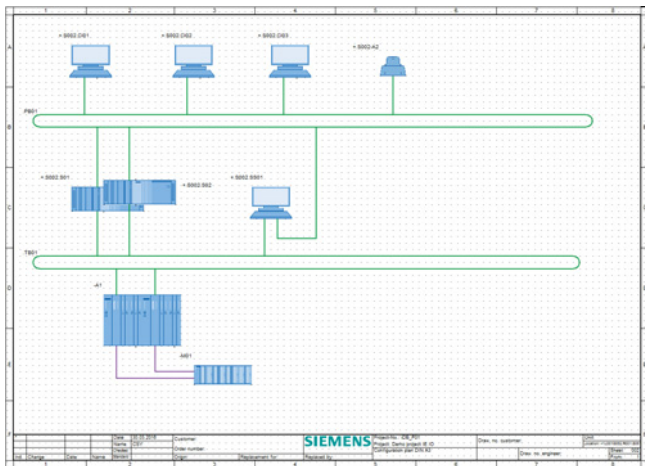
1 2 3 4 5 6 7 8

A

B

C

D

E

F

+ S662.OS1

+ S662.OS2

+ S662.OS3

+ S662-A2

PB01

+ S662.S01

+ S662.S02

+ S662.SS01

TB01

-A1

-AB1

| | | | Date | 00.00.2018 | Customer | SIEMENS | Project No.: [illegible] | Draw. no. customer: | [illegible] |
|---|---|---|---|---|---|---|---|---|---|
| | | | Name | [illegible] | Order number | | Project: Demo project IE IO | | |
| | | | Created | | | | Configuration plan DIN A3 | Draw. no. engineer: | Sheet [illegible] |
| Ind | Change | Date | Name | Standard | Origin | Replacement for: | Replaced by: | | |

1 2 3 4 5 6 7 8